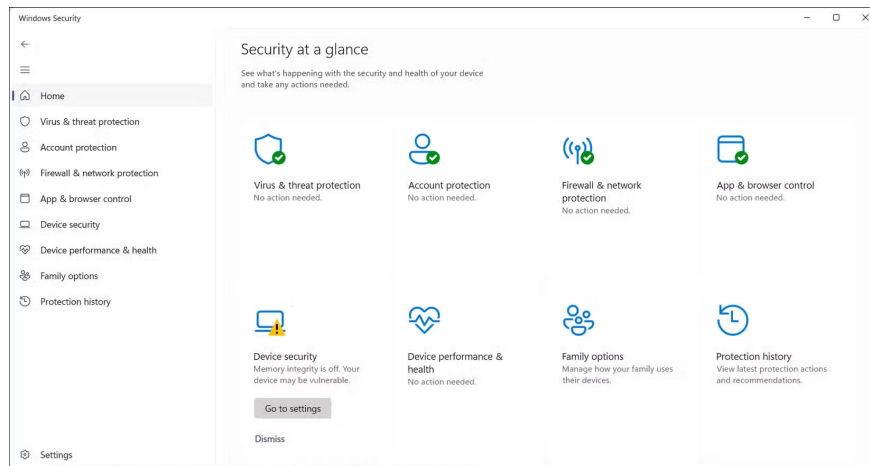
Windows Security

Home
Virus & threat protection
Account protection
Firewall & network protection
App & browser control
Device security
Device performance & health
Family options
Protection history

Settings

Security at a glance

See what's happening with the security and health of your device and take any actions needed.

Virus & threat protection
No action needed.

Account protection
No action needed.

Firewall & network protection
No action needed.

App & browser control
No action needed.

Device security
Memory integrity is off. Your device may be vulnerable.

Go to settings

Dismiss

Device performance & health
No action needed.

Family options
Manage how your family uses their devices.

Protection history
View latest protection actions and recommendations.